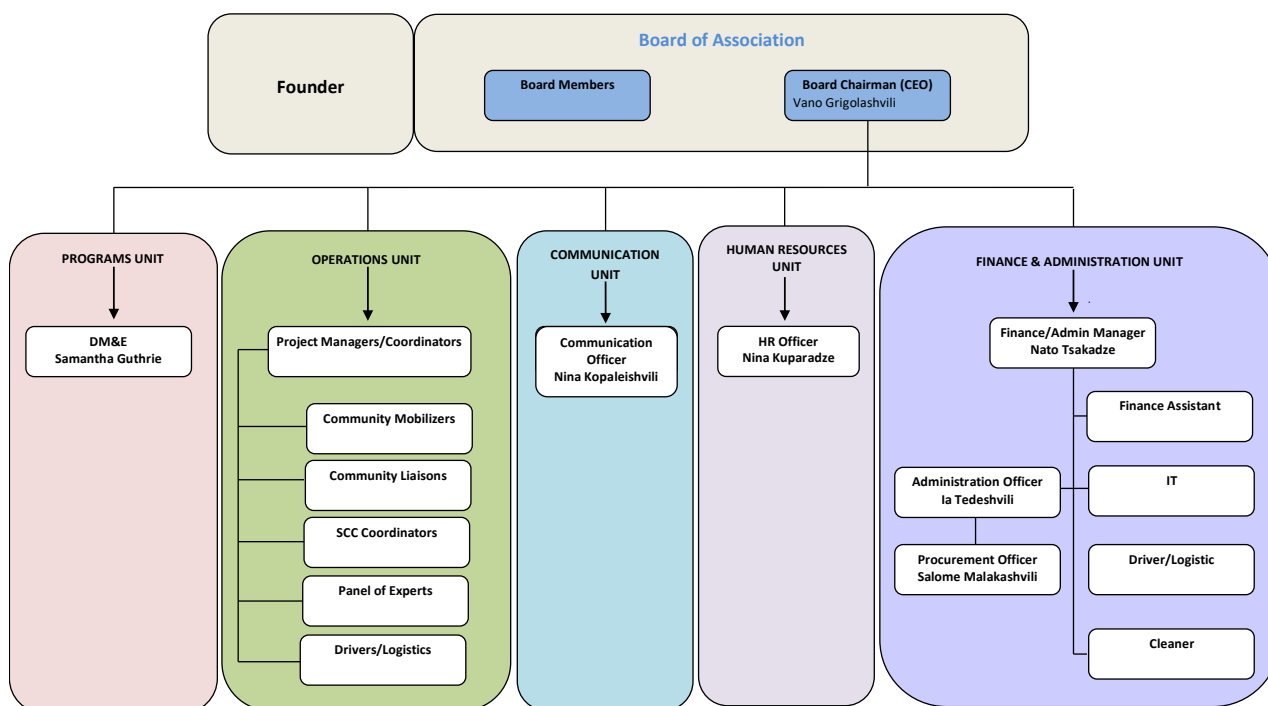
Founder

Board of Association

Board Members

Board Chairman (CEO)
Vano Grigolashvili

PROGRAMS UNIT

DM&E
Samantha Guthrie

OPERATIONS UNIT

Project Managers/Coordinators

Community Mobilizers

Community Liaisons

SCC Coordinators

Panel of Experts

Drivers/Logistics

COMMUNICATION UNIT

Communication Officer
Nina Kopaleishvili

HUMAN RESOURCES UNIT

HR Officer
Nina Kuparadze

FINANCE & ADMINISTRATION UNIT

Finance/Admin Manager
Nato Tsakadze

Finance Assistant

Administration Officer
Ia Tedeshvili

IT

Procurement Officer
Salome Malakashvili

Driver/Logistic

Cleaner